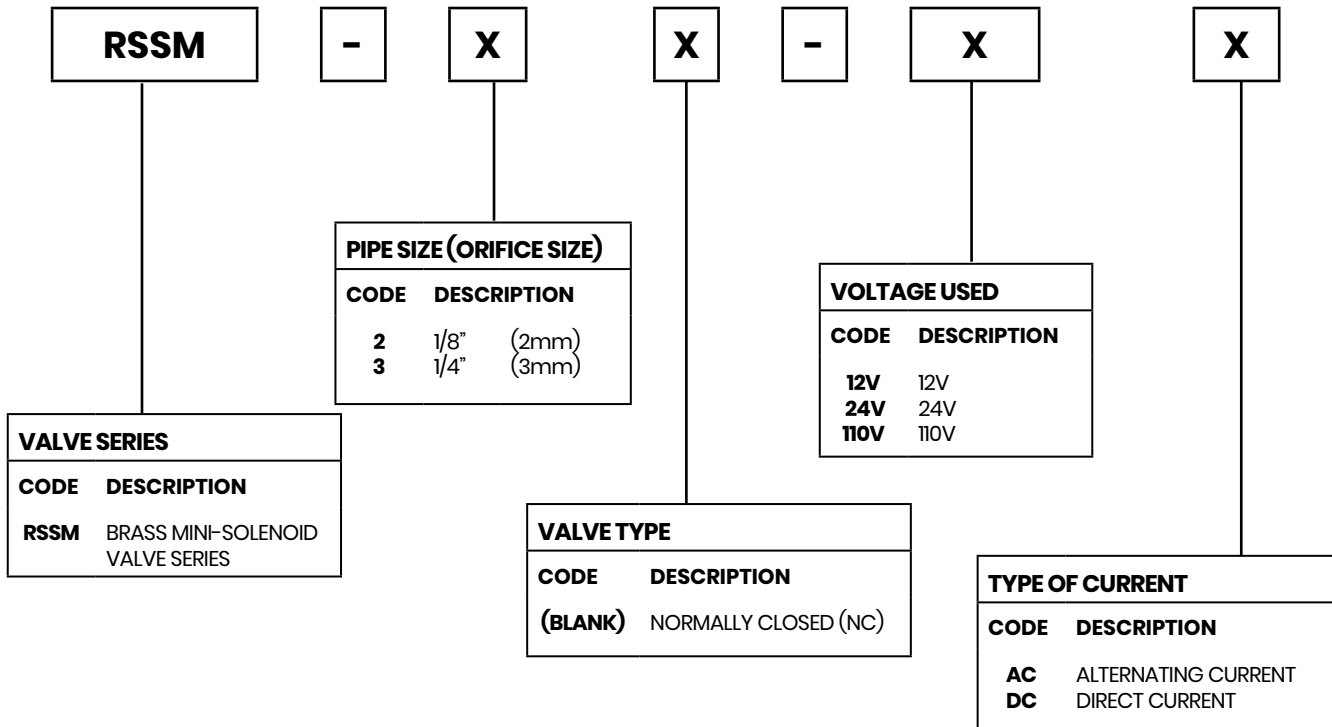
RSSM - X X - X X

PIPE SIZE (ORIFICE SIZE)

| CODE | DESCRIPTION | |
|---|---|---|
| 2 | 1/8" | (2mm) |
| 3 | 1/4" | (3mm) |

VOLTAGE USED

| CODE | DESCRIPTION |
|---|---|
| 12V | 12V |
| 24V | 24V |
| 110V | 110V |

VALVE SERIES

| CODE | DESCRIPTION |
|---|---|
| RSSM | BRASS MINI-SOLENOID VALVE SERIES |

VALVE TYPE

| CODE | DESCRIPTION |
|---|---|
| (BLANK) | NORMALLY CLOSED (NC) |

TYPE OF CURRENT

| CODE | DESCRIPTION |
|---|---|
| AC | ALTERNATING CURRENT |
| DC | DIRECT CURRENT |